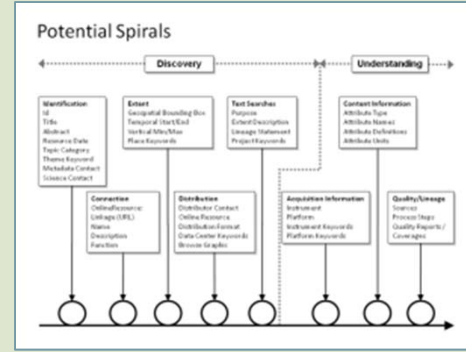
Potential Spirals

Discovery

Understanding

Identification
Id
Title
Abstract
Resource Date
Topic Category
Theme Keyword
Metadata Contact
Science Contact

Extent
Geospatial Bounding Box
Temporal Start/End
Vertical Min/Max
Place Keywords

Text Searches
Purpose
Extent Description
Lineage Statement
Project Keywords

Content Information
Attribute Type
Attribute Names
Attribute Definitions
Attribute Units

Connection
OnlineResource:
Linkage (URL)
Name
Description
Function

Distribution
Distributor Contact
Online Resource
Distribution Format
Data Center Keywords
Browse Graphic

Acquisition Information
Instrument
Platform
Instrument Keywords
Platform Keywords

Quality/Lineage
Sources
Process Steps
Quality Reports / Coverages